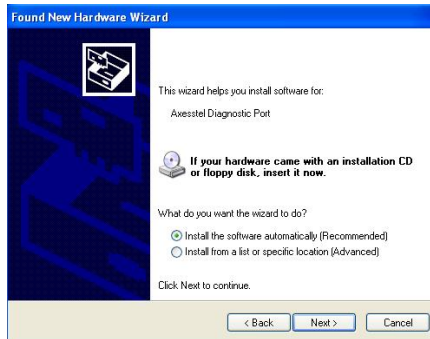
Found New Hardware Wizard

This wizard helps you install software for:

Axesstel Diagnostic Port

If your hardware came with an installation CD or floppy disk, insert it now.

What do you want the wizard to do?

Install the software automatically (Recommended)

Install from a list or specific location (Advanced)

Click Next to continue.

< Back

Next >

Cancel